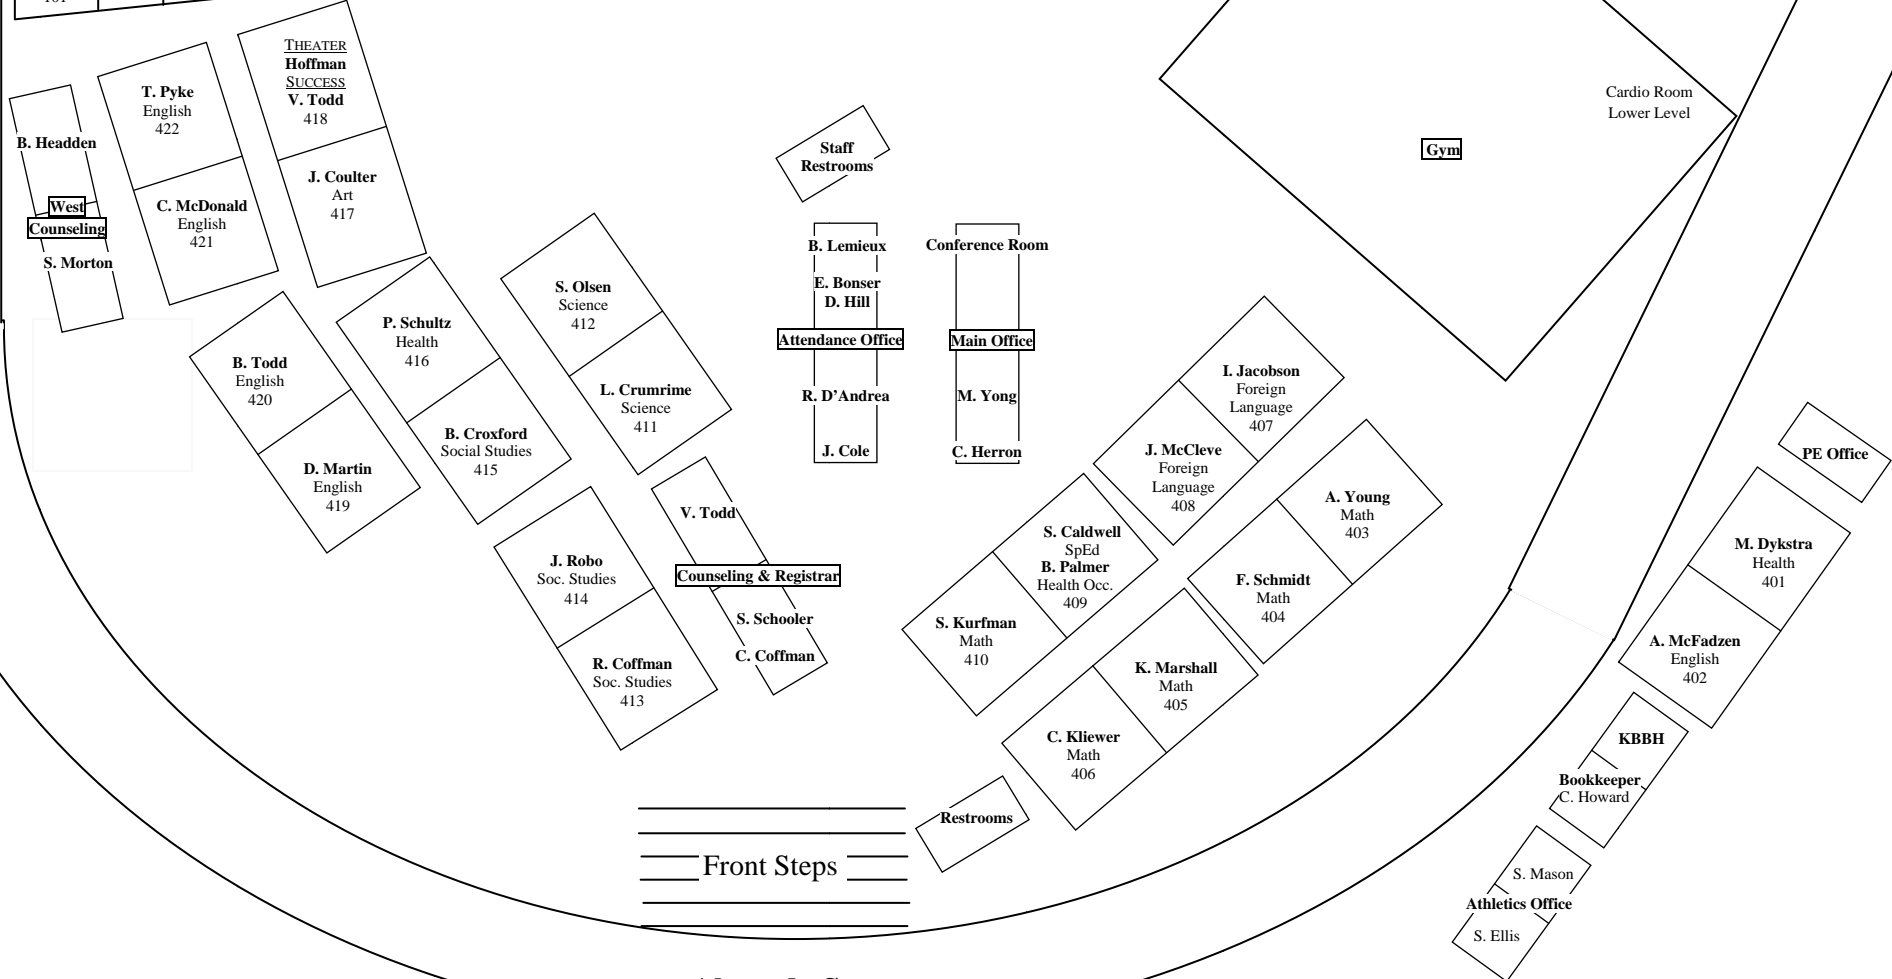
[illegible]

THEATER
Hoffman
SUCCESS
V. Todd
418

T. Pyke
English
422

B. Headden

West
Counseling
S. Morton

C. McDonald
English
421

J. Coulter
Art
417

Staff
Restrooms

Cardio Room
Lower Level

Gym

B. Lemieux
E. Bonser
D. Hill
Attendance Office
R. D'Andrea
J. Cole

Conference Room
Main Office
M. Yong
C. Herron

S. Olsen
Science
412

L. Crumrime
Science
411

P. Schultz
Health
416

B. Croxford
Social Studies
415

B. Todd
English
420

D. Martin
English
419

I. Jacobson
Foreign
Language
407

J. McCleve
Foreign
Language
408

A. Young
Math
403

F. Schmidt
Math
404

PE Office

M. Dykstra
Health
401

A. McFadzen
English
402

V. Todd
Counseling & Registrar
S. Schooler
C. Coffman

J. Robo
Soc. Studies
414

R. Coffman
Soc. Studies
413

S. Caldwell
SpEd
B. Palmer
Health Occ.
409

S. Kurfman
Math
410

K. Marshall
Math
405

C. Kliewer
Math
406

KBBH

Bookkeeper
C. Howard

Restrooms

Front Steps

S. Mason
Athletics Office
S. Ellis